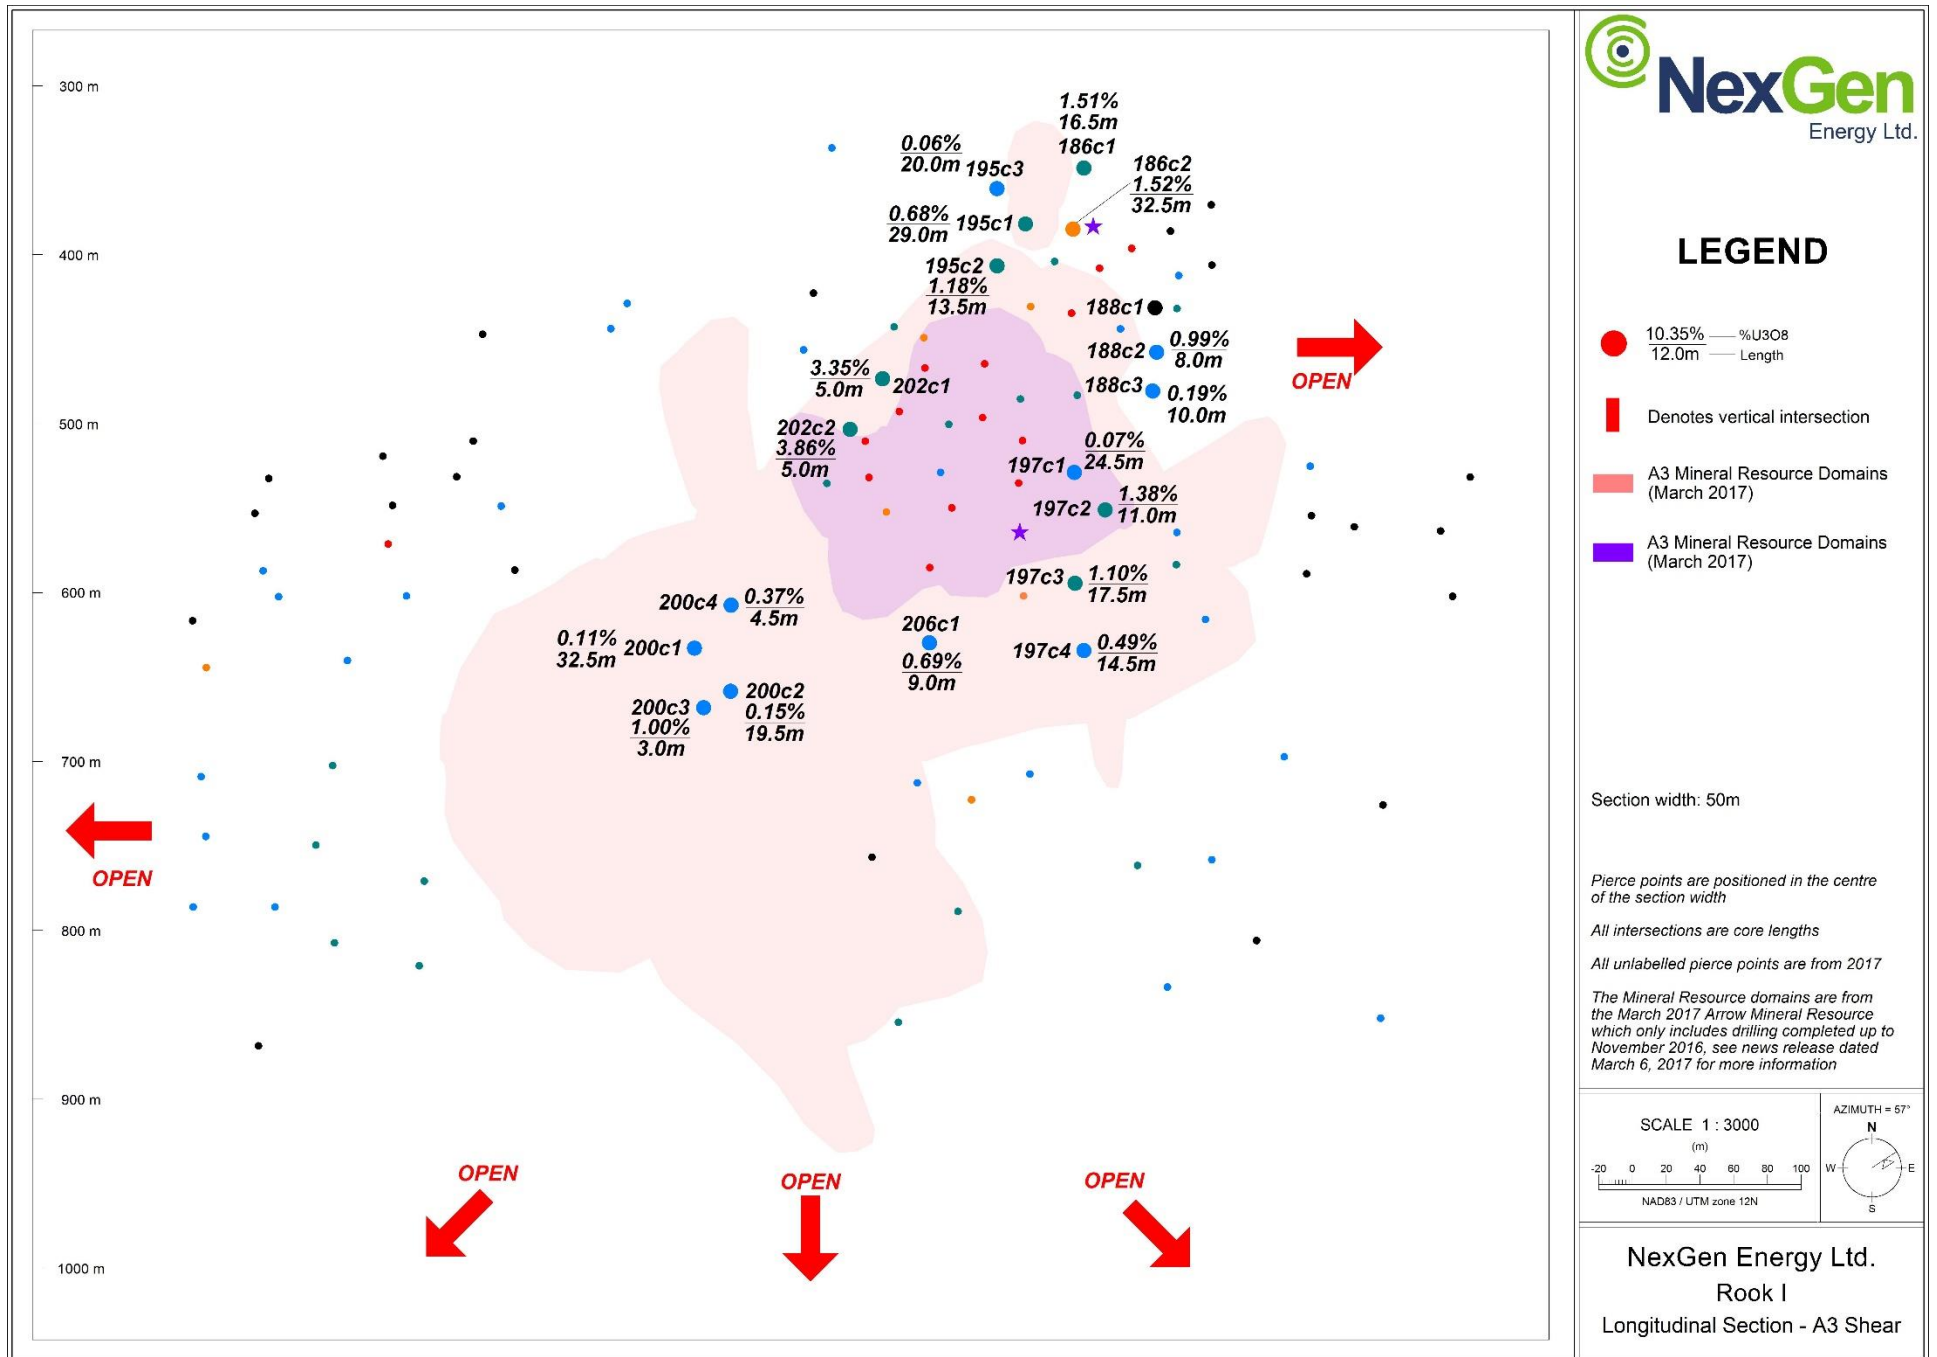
300 m
400 m
500 m
600 m
700 m
800 m
900 m
1000 m

1.51%
16.5m
186c1

0.06%
20.0m 195c3

186c2
1.52%
32.5m

0.68%
29.0m 195c1

195c2
1.18%
13.5m

188c1

188c2 0.99%
8.0m

3.35%
5.0m 202c1

188c3 0.19%
10.0m

OPEN

202c2
3.86%
5.0m

197c1 0.07%
24.5m

197c2 1.38%
11.0m

197c3 1.10%
17.5m

200c4 0.37%
4.5m

0.11%
32.5m 200c1

206c1
0.69%
9.0m

197c4 0.49%
14.5m

200c2
0.15%
19.5m

200c3
1.00%
3.0m

OPEN

OPEN
OPEN
OPEN

NexGen
Energy Ltd.

LEGEND

10.35% %U3O8
12.0m Length

Denotes vertical intersection

A3 Mineral Resource Domains
(March 2017)

A3 Mineral Resource Domains
(March 2017)

Section width: 50m

Pierce points are positioned in the centre of the section width

All intersections are core lengths

All unlabelled pierce points are from 2017

The Mineral Resource domains are from the March 2017 Arrow Mineral Resource which only includes drilling completed up to November 2016, see news release dated March 6, 2017 for more information

SCALE 1 : 3000
(m)
-20 0 20 40 60 80 100
NAD83 / UTM zone 12N

AZIMUTH = 57°
N
W
E
S

NexGen Energy Ltd.
Rook I
Longitudinal Section - A3 Shear